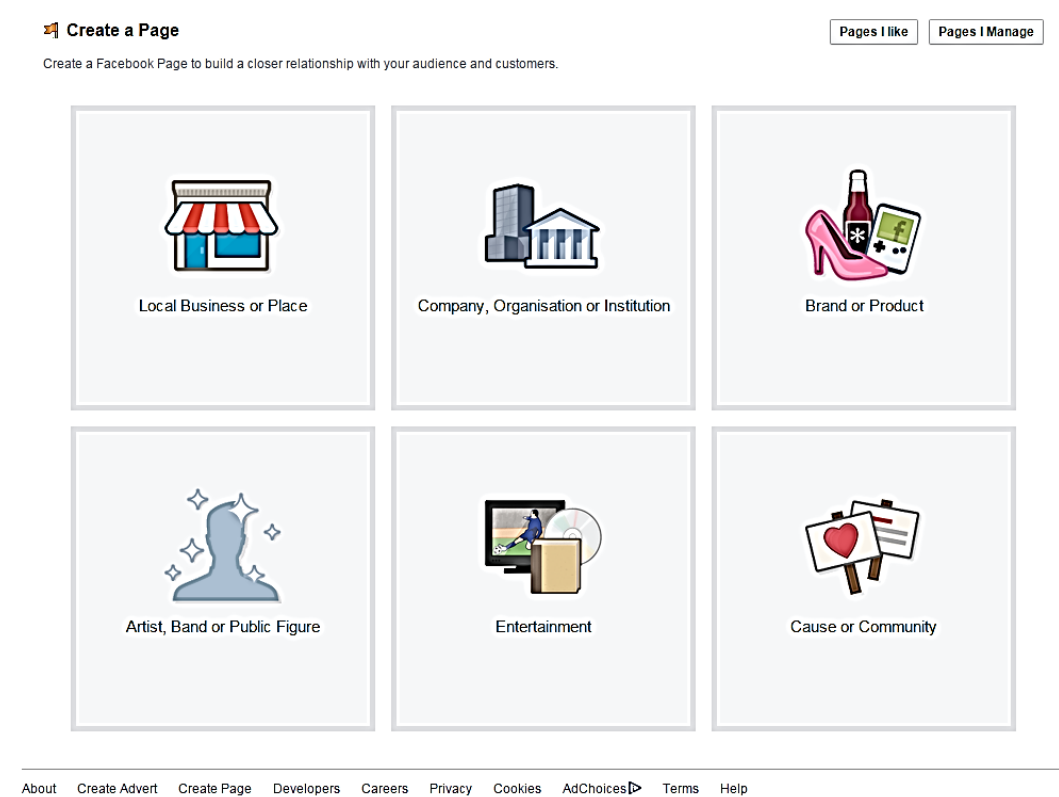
Create a Page

Pages I like Pages I Manage

Create a Facebook Page to build a closer relationship with your audience and customers.

Local Business or Place

Company, Organisation or Institution

Brand or Product

Artist, Band or Public Figure

Entertainment

Cause or Community

About Create Advert Create Page Developers Careers Privacy Cookies AdChoices Terms Help